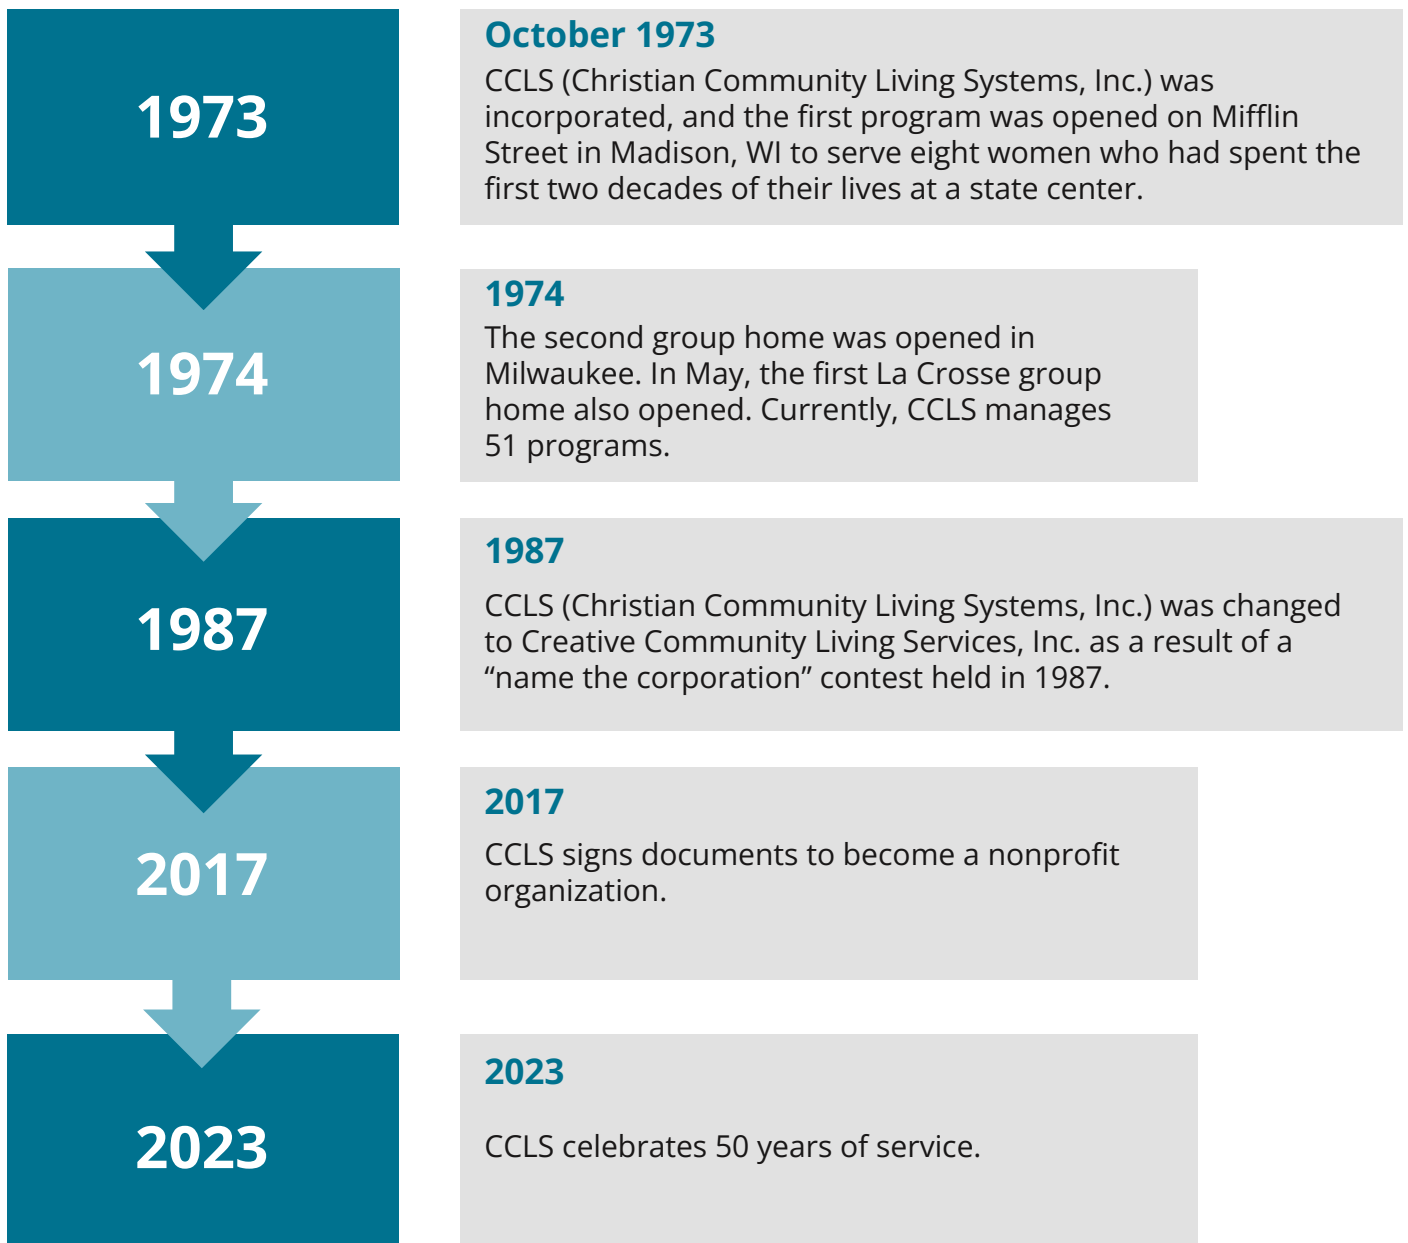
1973

October 1973

CCLS (Christian Community Living Systems, Inc.) was incorporated, and the first program was opened on Mifflin Street in Madison, WI to serve eight women who had spent the first two decades of their lives at a state center.

1974

1974

The second group home was opened in Milwaukee. In May, the first La Crosse group home also opened. Currently, CCLS manages 51 programs.

1987

1987

CCLS (Christian Community Living Systems, Inc.) was changed to Creative Community Living Services, Inc. as a result of a “name the corporation” contest held in 1987.

2017

2017

CCLS signs documents to become a nonprofit organization.

2023

2023

CCLS celebrates 50 years of service.